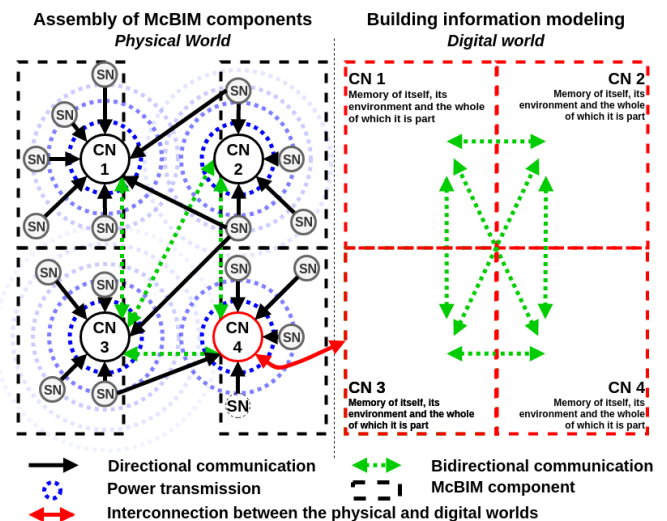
Assembly of McBIM components
Physical World

Building information modeling
Digital world

SN
SN
CN 1
SN
SN
SN
SN
CN 2
SN
SN
SN
SN
SN
CN 3
SN
SN
SN
SN
CN 4
SN
SN

CN 1
Memory of itself, its environment and the whole of which it is part

CN 2
Memory of itself, its environment and the whole of which it is part

CN 3
Memory of itself, its environment and the whole of which it is part

CN 4
Memory of itself, its environment and the whole of which it is part

Directional communication
Bidirectional communication
Power transmission
McBIM component
Interconnection between the physical and digital worlds